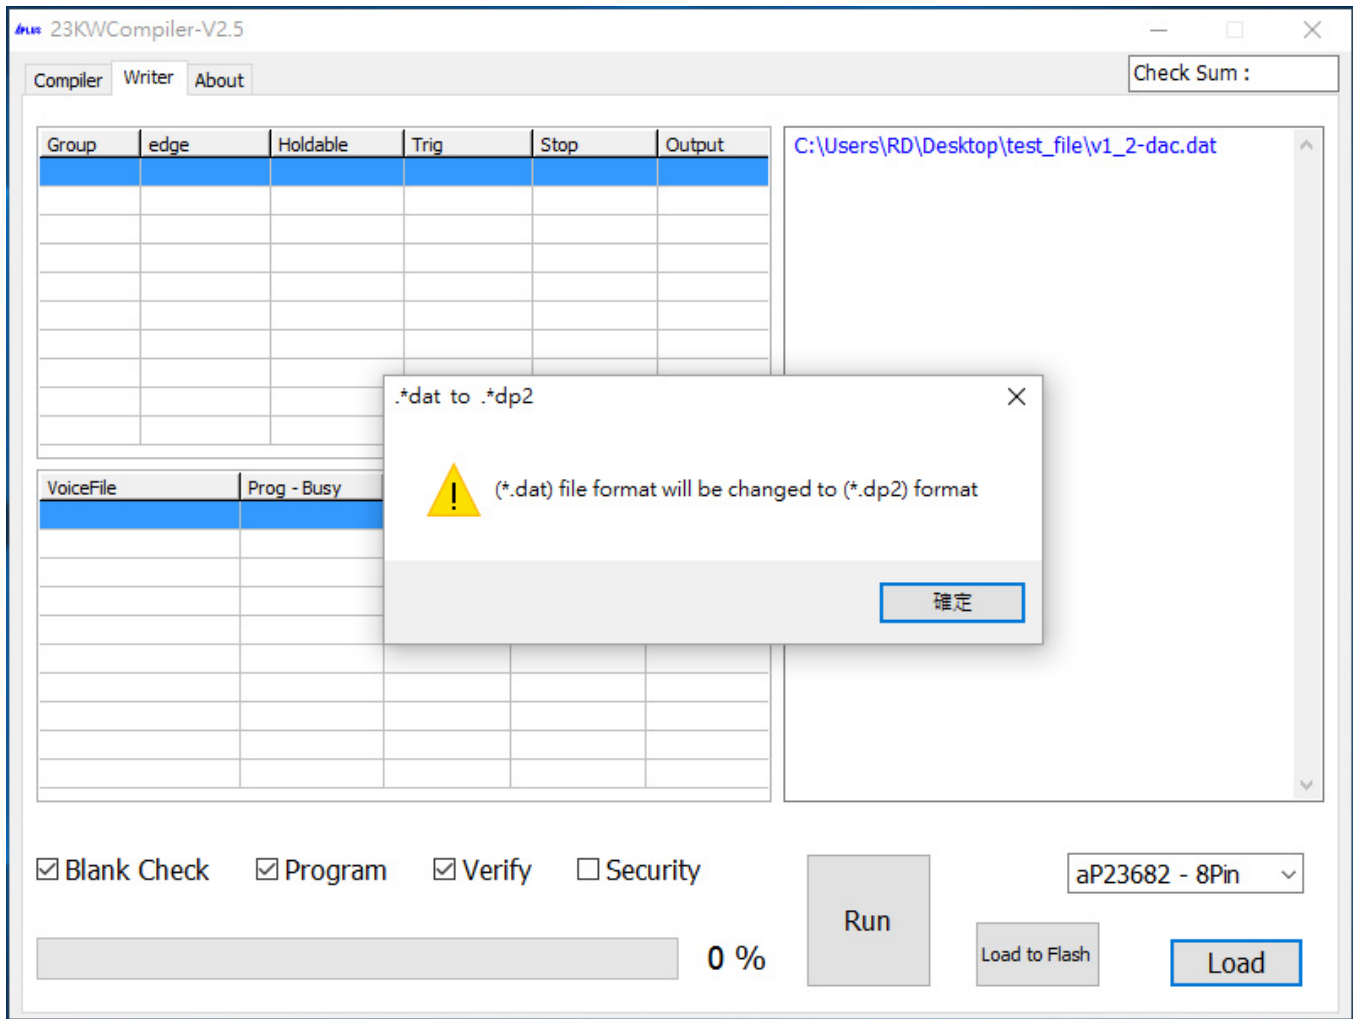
23KWCompiler-V2.5

Compiler Writer About

Check Sum :

| Group | edge | Holdable | Trig | Stop | Output |
|---|---|---|---|---|---|

C:\Users\RD\Desktop\test_file\v1_2-dac.dat

| VoiceFile | Prog - Busy |
|---|---|

.*dat to .*dp2

(*.dat) file format will be changed to (*.dp2) format

確定

☑ Blank Check ☑ Program ☑ Verify ☐ Security

Run

aP23682 - 8Pin

0 %

Load to Flash

Load